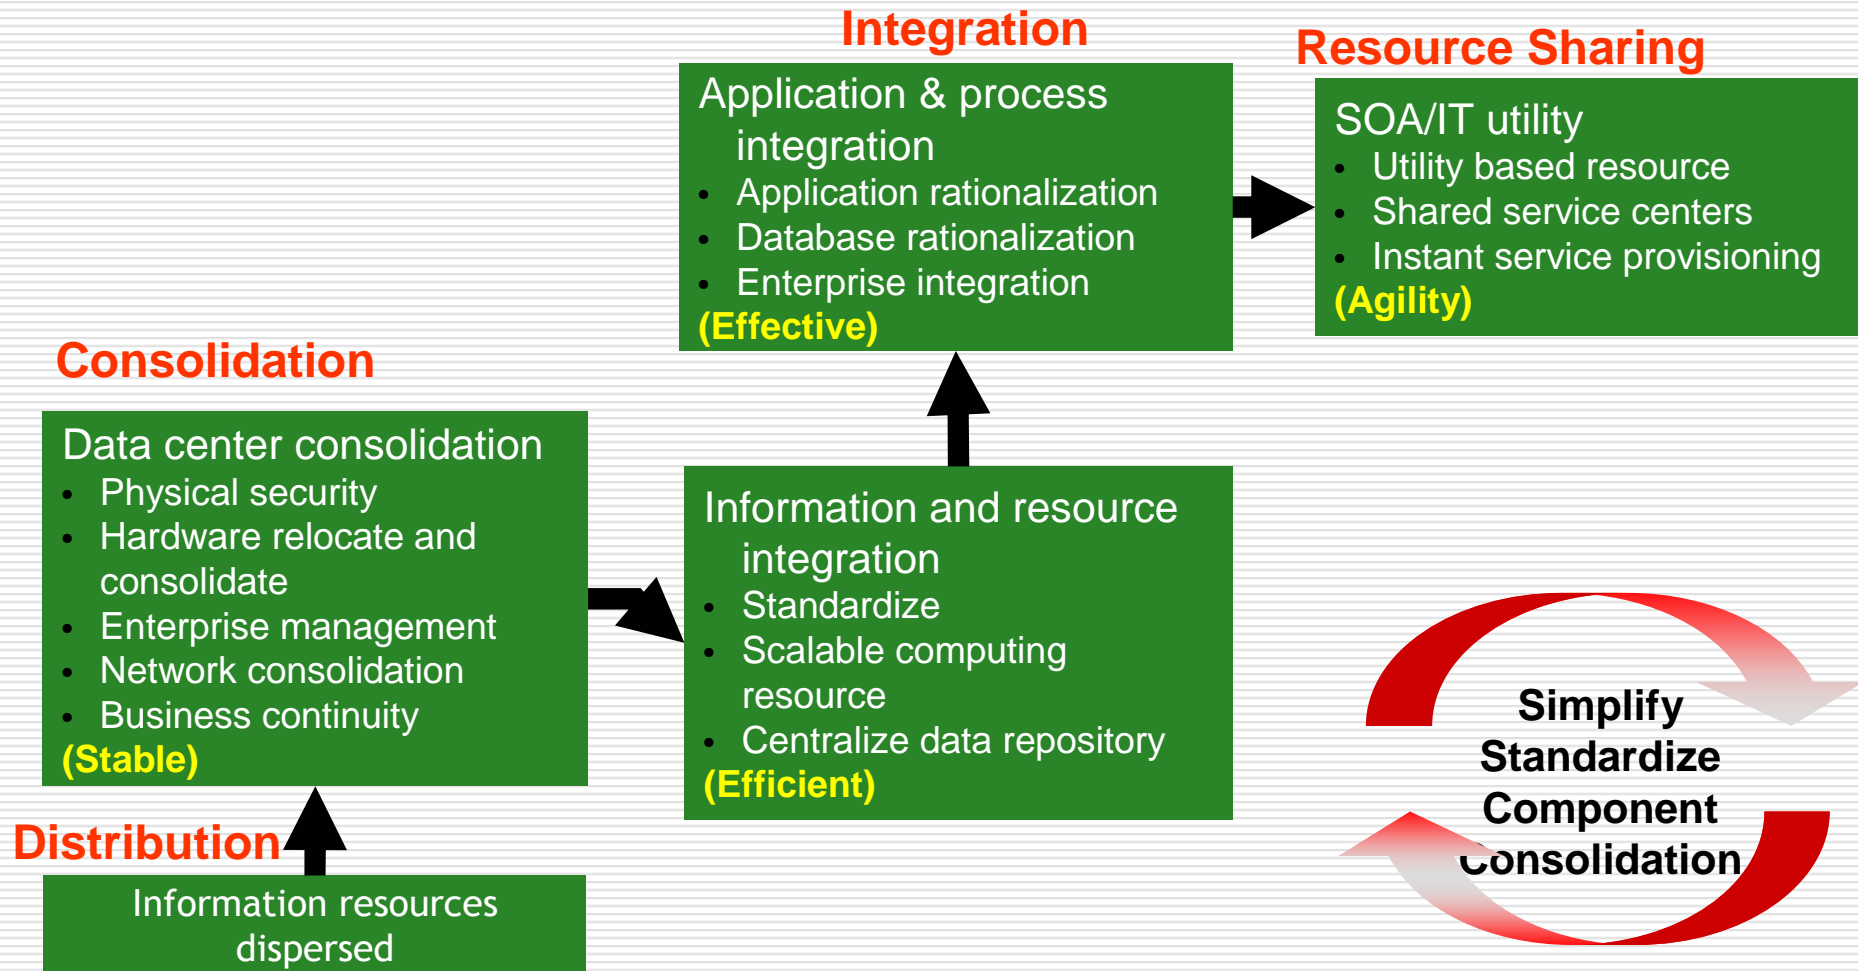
Integration

Application & process integration
- Application rationalization
- Database rationalization
- Enterprise integration
(Effective)

Resource Sharing

SOA/IT utility
- Utility based resource
- Shared service centers
- Instant service provisioning
(Agility)

Consolidation

Data center consolidation
- Physical security
- Hardware relocate and consolidate
- Enterprise management
- Network consolidation
- Business continuity
(Stable)

Information and resource integration
- Standardize
- Scalable computing resource
- Centralize data repository
(Efficient)

Simplify
Standardize
Component
Consolidation

Distribution

Information resources dispersed